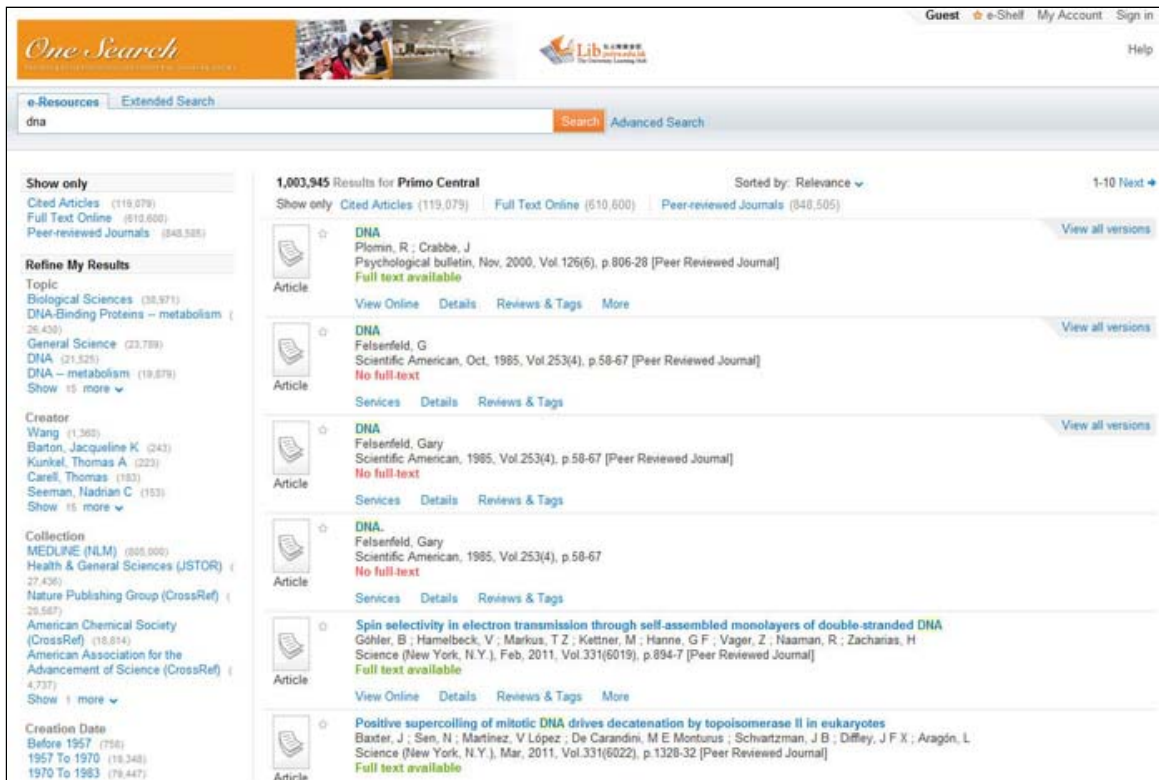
Guest e-Shelf My Account Sign in

Help

One Search

Lib

e-Resources Extended Search

dna

Search Advanced Search

Show only
Cited Articles (119,079)
Full Text Online (610,600)
Peer-reviewed Journals (848,505)

Refine My Results
Topic
Biological Sciences (38,971)
DNA-Binding Proteins -- metabolism (26,430)
General Science (23,789)
DNA (21,525)
DNA -- metabolism (19,879)
Show 15 more

Creator
Wang (1,360)
Barton, Jacqueline K (243)
Kunkel, Thomas A (223)
Carell, Thomas (183)
Seeman, Nadrian C (153)
Show 15 more

Collection
MEDLINE (NLM) (805,000)
Health & General Sciences (JSTOR) (27,436)
Nature Publishing Group (CrossRef) (28,587)
American Chemical Society (CrossRef) (18,814)
American Association for the Advancement of Science (CrossRef) (4,737)
Show 1 more

Creation Date
Before 1957 (756)
1957 To 1970 (18,348)
1970 To 1983 (79,447)

1,003,945 Results for Primo Central
Sorted by: Relevance
1-10 Next
Show only Cited Articles (119,079) Full Text Online (610,600) Peer-reviewed Journals (848,505)

Article
DNA
Plomin, R ; Crabbe, J
Psychological bulletin, Nov, 2000, Vol.126(6), p.806-28 [Peer Reviewed Journal]
Full text available
View Online Details Reviews & Tags More
View all versions

Article
DNA
Felsenfeld, G
Scientific American, Oct, 1985, Vol.253(4), p.58-67 [Peer Reviewed Journal]
No full-text
Services Details Reviews & Tags
View all versions

Article
DNA
Felsenfeld, Gary
Scientific American, 1985, Vol.253(4), p.58-67 [Peer Reviewed Journal]
No full-text
Services Details Reviews & Tags
View all versions

Article
DNA.
Felsenfeld, Gary
Scientific American, 1985, Vol.253(4), p.58-67
No full-text
Services Details Reviews & Tags

Article
Spin selectivity in electron transmission through self-assembled monolayers of double-stranded DNA
Göhler, B ; Hamelbeck, V ; Markus, T Z ; Kettner, M ; Hanne, G F ; Vager, Z ; Naaman, R ; Zacharias, H
Science (New York, N.Y.), Feb, 2011, Vol.331(6019), p.894-7 [Peer Reviewed Journal]
Full text available
View Online Details Reviews & Tags More

Article
Positive supercoiling of mitotic DNA drives decatenation by topoisomerase II in eukaryotes
Baxter, J ; Sen, N ; Martínez, V López ; De Carandini, M E Monturus ; Schvartzman, J B ; Diffley, J F X ; Aragón, L
Science (New York, N.Y.), Mar, 2011, Vol.331(6022), p.1328-32 [Peer Reviewed Journal]
Full text available